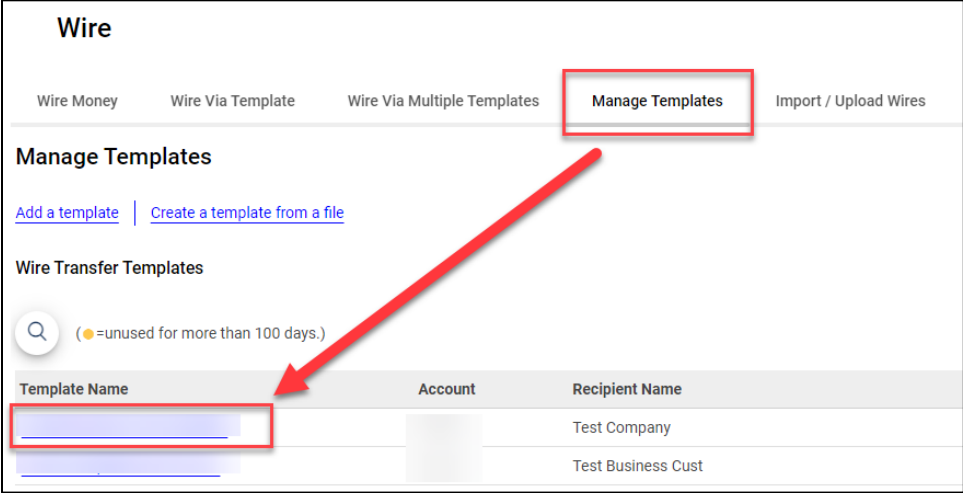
Wire

Wire Money | Wire Via Template | Wire Via Multiple Templates | Manage Templates | Import / Upload Wires

Manage Templates

Add a template | Create a template from a file

Wire Transfer Templates

( =unused for more than 100 days.)

| Template Name | Account | Recipient Name |
|---|---|---|
| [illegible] | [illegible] | Test Company |
| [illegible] | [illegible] | Test Business Cust |